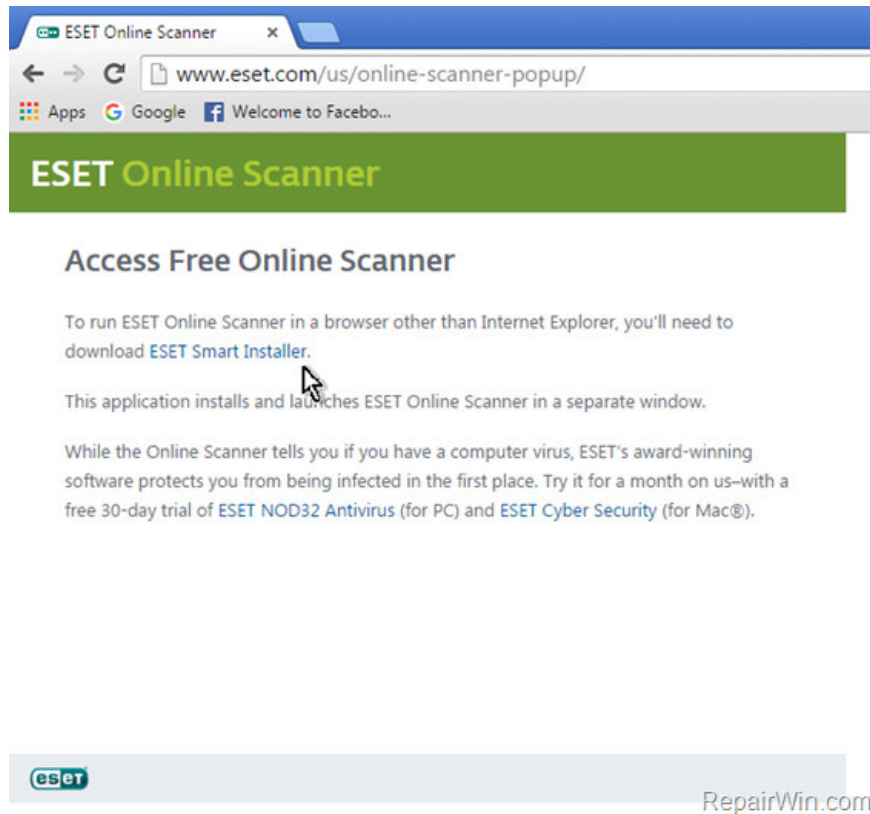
ESET Online Scanner ×

www.eset.com/us/online-scanner-popup/

Apps Google Welcome to Facebo...

ESET Online Scanner

Access Free Online Scanner

To run ESET Online Scanner in a browser other than Internet Explorer, you'll need to download ESET Smart Installer.

This application installs and launches ESET Online Scanner in a separate window.

While the Online Scanner tells you if you have a computer virus, ESET's award-winning software protects you from being infected in the first place. Try it for a month on us–with a free 30-day trial of ESET NOD32 Antivirus (for PC) and ESET Cyber Security (for Mac®).

eset

RepairWin.com